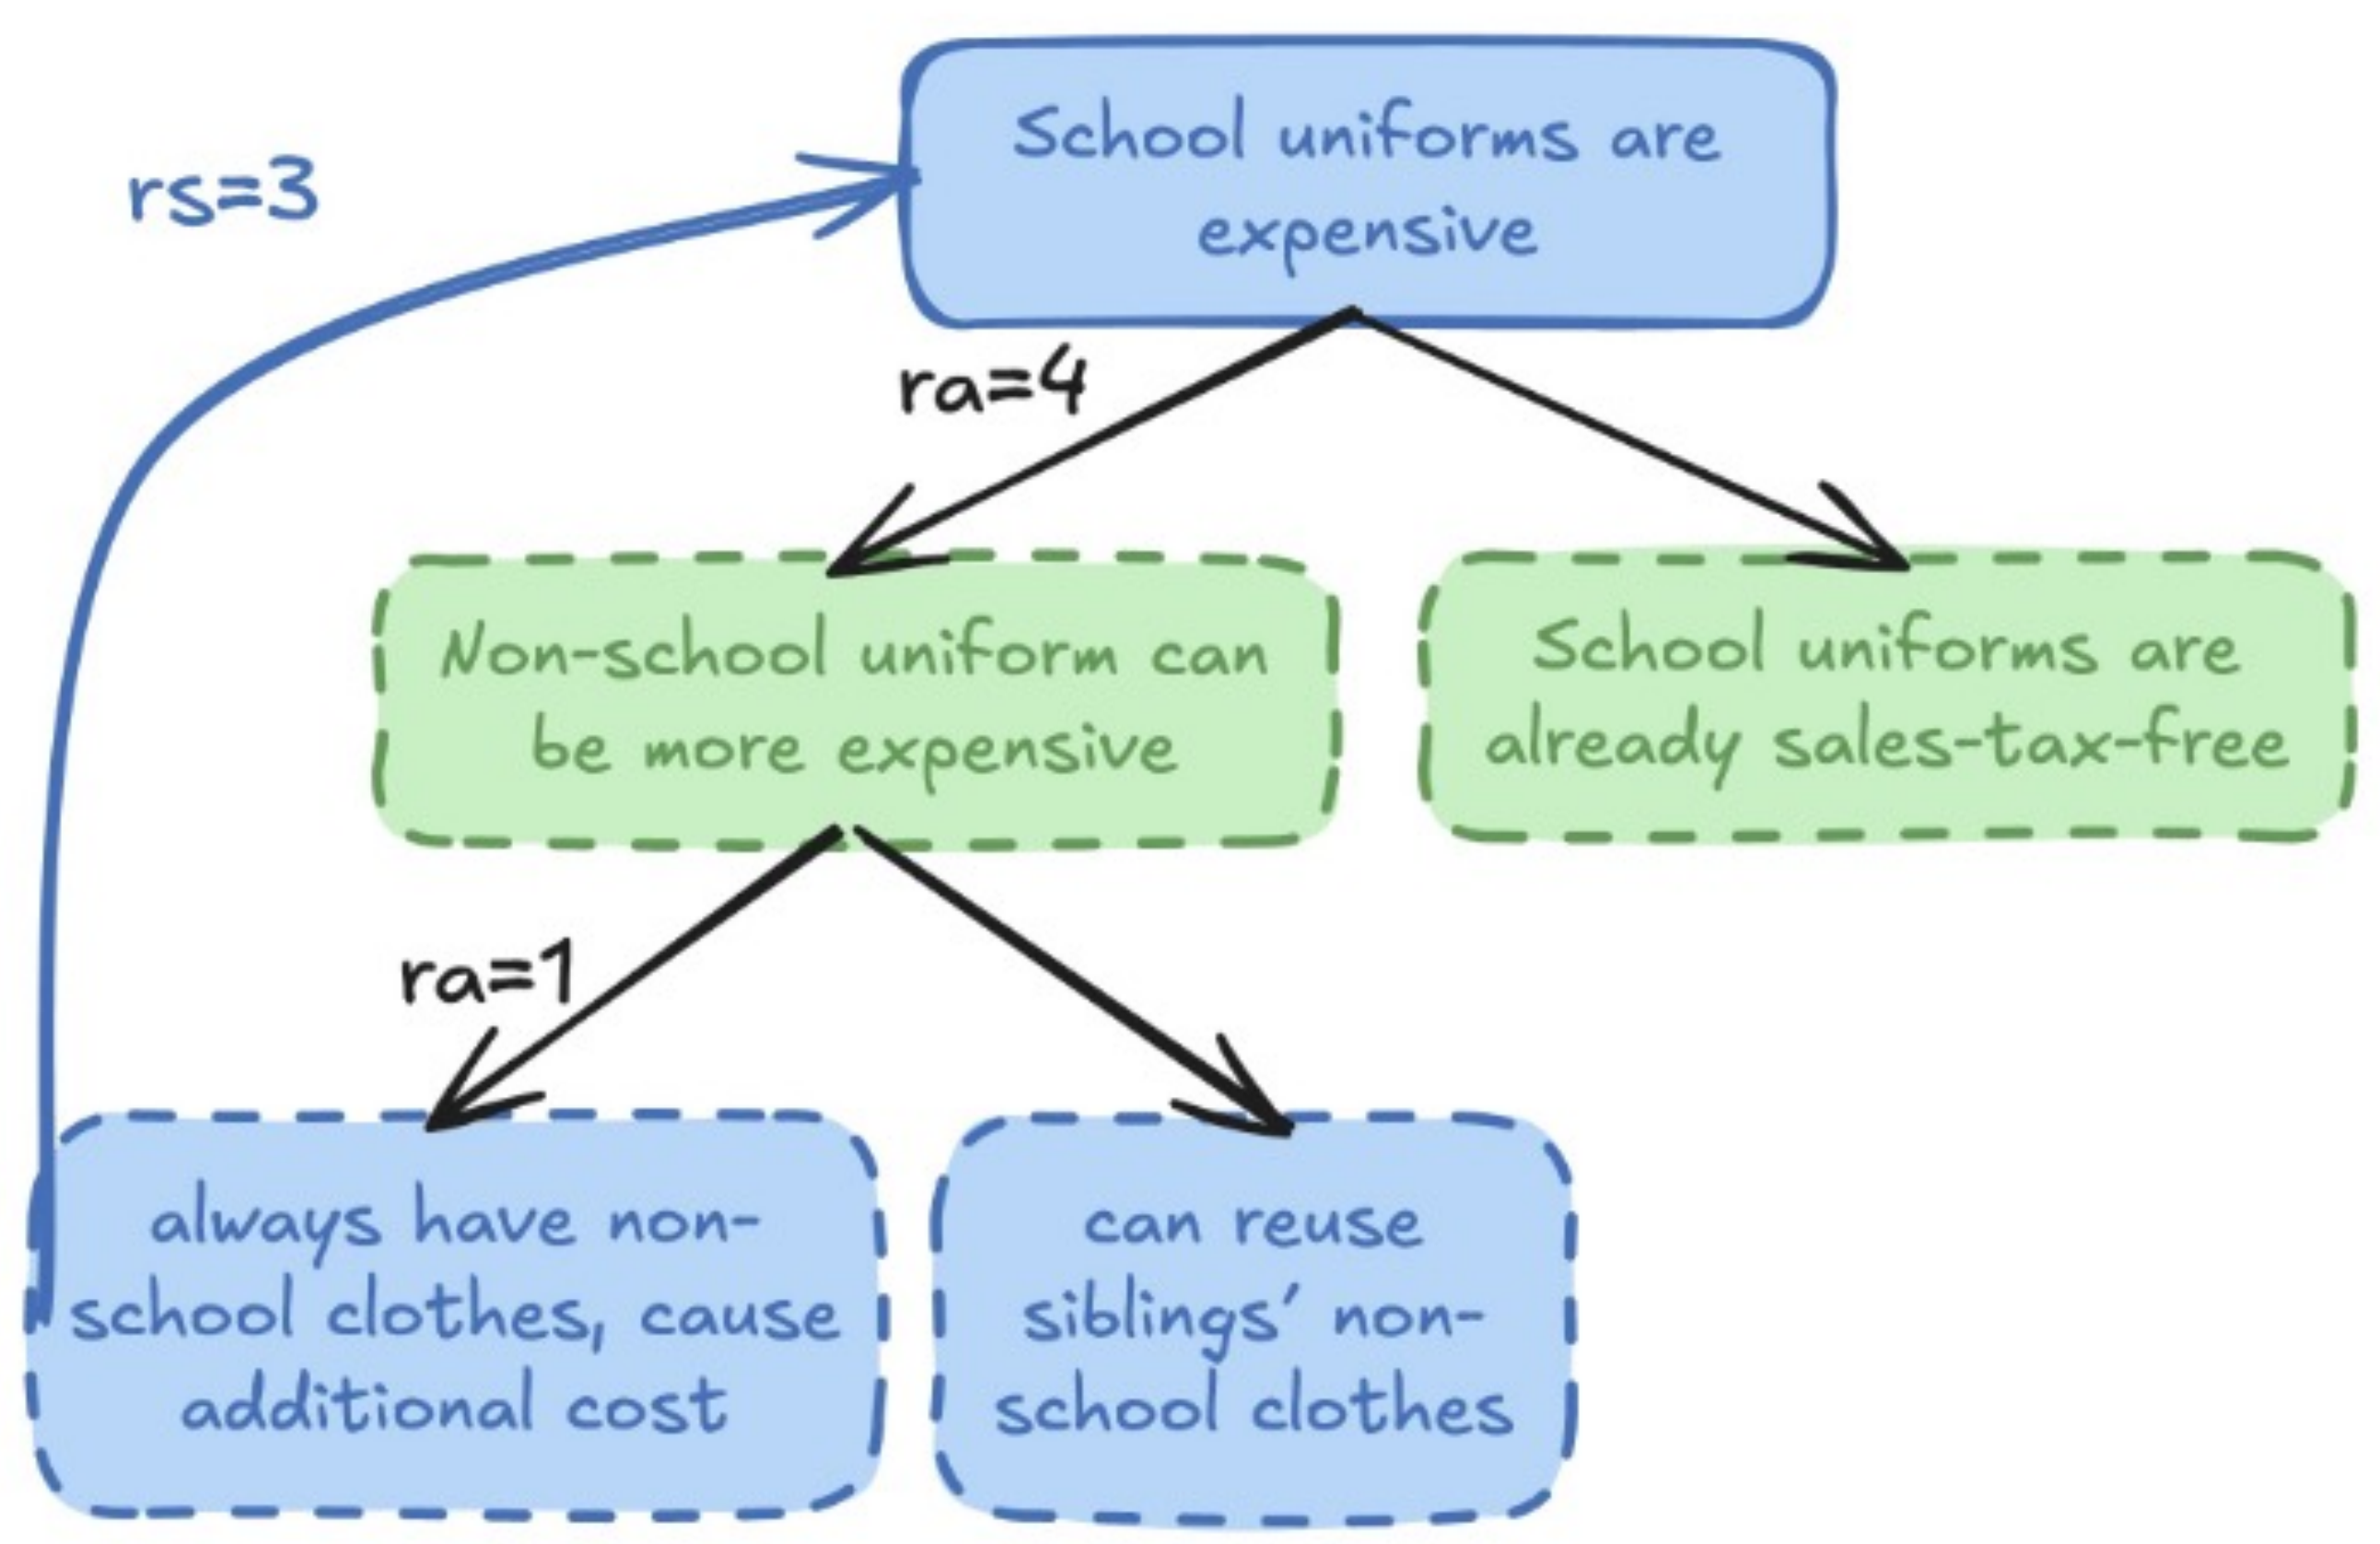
rs=3

School uniforms are expensive

ra=4

Non-school uniform can be more expensive

School uniforms are already sales-tax-free

ra=1

always have non-school clothes, cause additional cost

can reuse siblings' non-school clothes